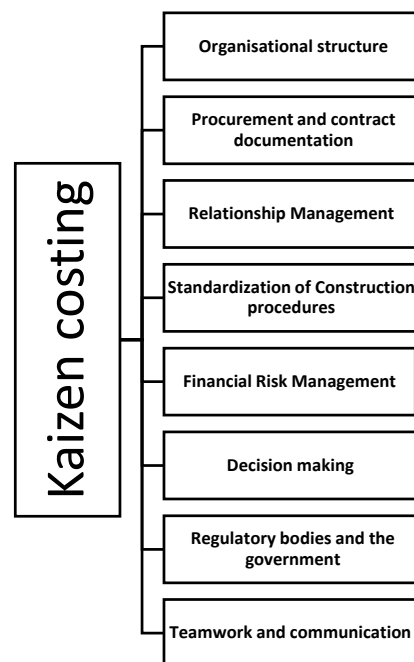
Kaizen costing

Organisational structure

Procurement and contract documentation

Relationship Management

Standardization of Construction procedures

Financial Risk Management

Decision making

Regulatory bodies and the government

Teamwork and communication